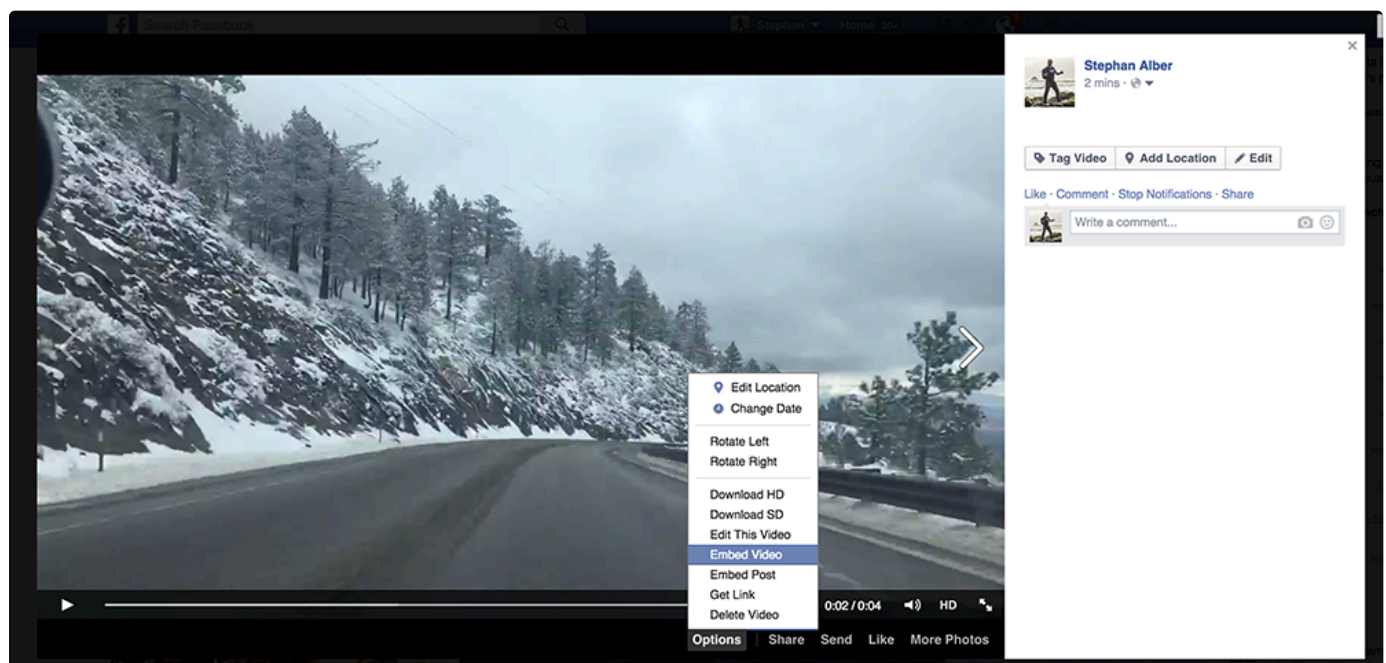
Search Facebook

Stephan

Home 20+

Stephan Alber
2 mins ·

Tag Video
Add Location
Edit

Like · Comment · Stop Notifications · Share

Write a comment...

Edit Location
Change Date

Rotate Left
Rotate Right

Download HD
Download SD
Edit This Video
Embed Video
Embed Post
Get Link
Delete Video

0:02 / 0:04
HD

Options
Share
Send
Like
More Photos